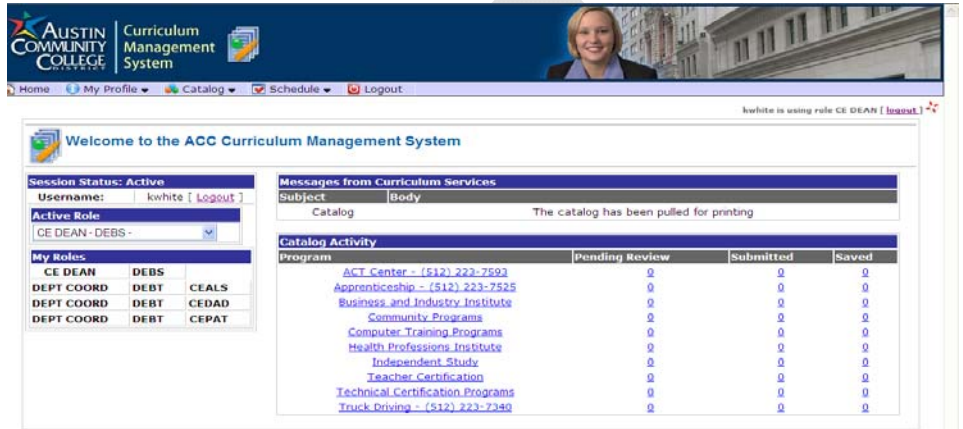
AUSTIN COMMUNITY COLLEGE DISTRICT

Curriculum Management System

Home | My Profile | Catalog | Schedule | Logout

kwhite is using role CE DEAN [ logout ]

Welcome to the ACC Curriculum Management System

Session Status: Active

| Username: | kwhite [ Logout ] |
|---|---|

Active Role

CE DEAN - DEBS -

My Roles

| CE DEAN | DEBS | |
|---|---|---|
| DEPT COORD | DEBT | CEALS |
| DEPT COORD | DEBT | CEDAD |
| DEPT COORD | DEBT | CEPAT |

Messages from Curriculum Services

| Subject | Body |
|---|---|
| Catalog | The catalog has been pulled for printing |

Catalog Activity

| Program | Pending Review | Submitted | Saved |
|---|---|---|---|
| ACT Center - (512) 223-7593 | 0 | 0 | 0 |
| Apprenticeship - (512) 223-7525 | 0 | 0 | 0 |
| Business and Industry Institute | 0 | 0 | 0 |
| Community Programs | 0 | 0 | 0 |
| Computer Training Programs | 0 | 0 | 0 |
| Health Professions Institute | 0 | 0 | 0 |
| Independent Study | 0 | 0 | 0 |
| Teacher Certification | 0 | 0 | 0 |
| Technical Certification Programs | 0 | 0 | 0 |
| Truck Driving - (512) 223-7340 | 0 | 0 | 0 |